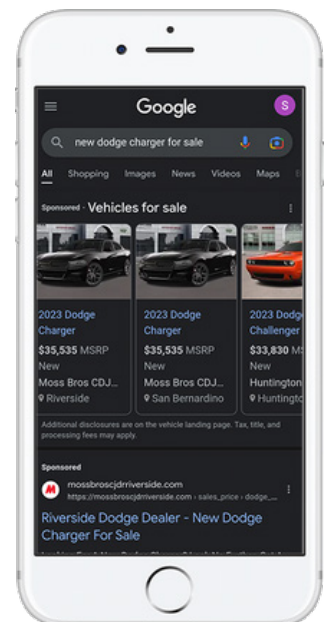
Google

S

new dodge charger for sale

All Shopping Images News Videos Maps

Sponsored · Vehicles for sale

2023 Dodge Charger
$35,535 MSRP
New
Moss Bros CDJ...
Riverside

2023 Dodge Charger
$35,535 MSRP
New
Moss Bros CDJ...
San Bernardino

2023 Dodge Challenger
$33,830 M
New
Huntington
Huntingt

Additional disclosures are on the vehicle landing page. Tax, title, and processing fees may apply.

Sponsored

mossbroscjdrriverside.com
https://mossbroscjdrriverside.com › sales_price › dodge_...

Riverside Dodge Dealer - New Dodge Charger For Sale

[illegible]